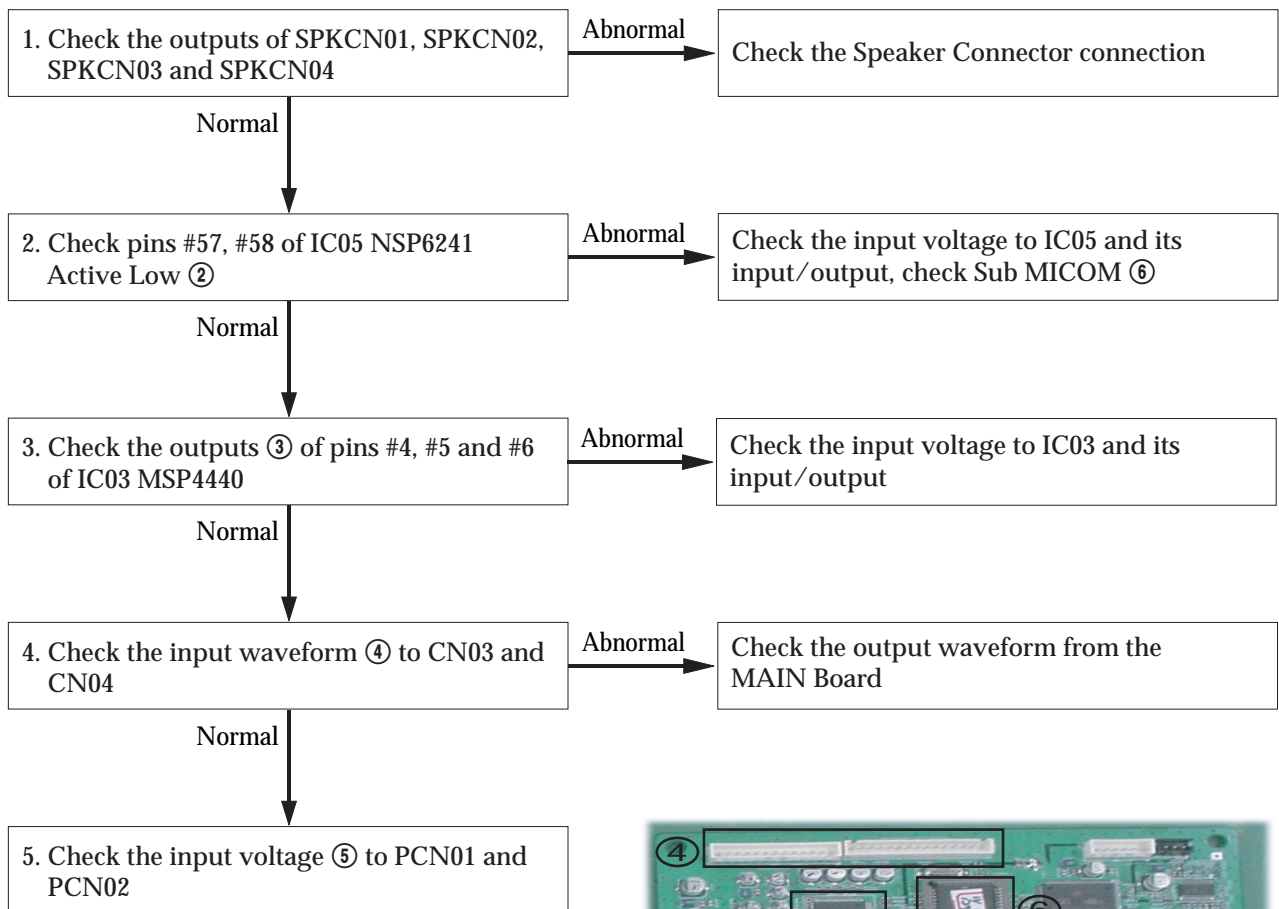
1. Check the outputs of SPKCN01, SPKCN02, SPKCN03 and SPKCN04

Abnormal

Check the Speaker Connector connection

Normal

2. Check pins #57, #58 of IC05 NSP6241 Active Low ②

Abnormal

Check the input voltage to IC05 and its input/output, check Sub MICOM ⑥

Normal

3. Check the outputs ③ of pins #4, #5 and #6 of IC03 MSP4440

Abnormal

Check the input voltage to IC03 and its input/output

Normal

4. Check the input waveform ④ to CN03 and CN04

Abnormal

Check the output waveform from the MAIN Board

Normal

5. Check the input voltage ⑤ to PCN01 and PCN02

④